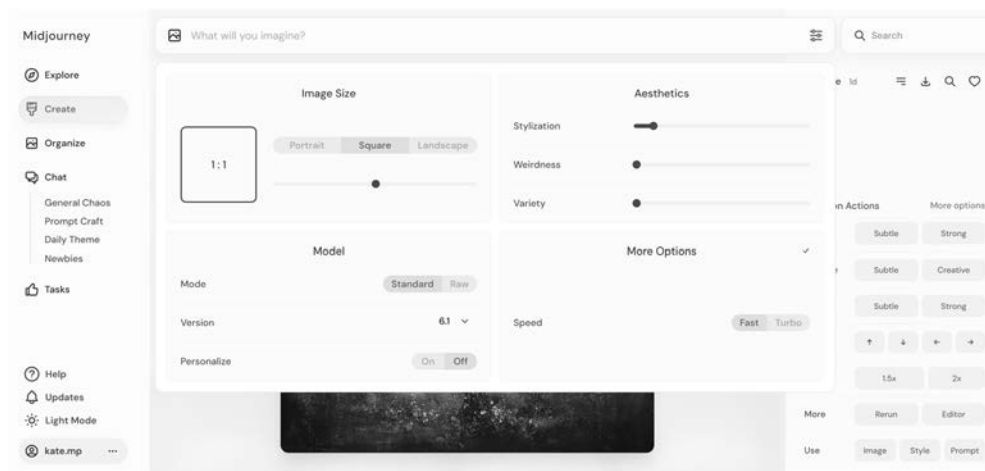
Midjourney

Explore
Create
Organize
Chat
General Chaos
Prompt Craft
Daily Theme
Newbies
Tasks

Help
Updates
Light Mode
kate.mp ···

What will you imagine?

Search

Image Size

1:1

Portrait Square Landscape

Aesthetics

Stylization

Weirdness

Variety

Model

Mode Standard Raw

Version 6.1

Personalize On Off

More Options

Speed Fast Turbo

e Id

n Actions More options

Subtle Strong

Subtle Creative

Subtle Strong

↑ ↓ ← →

1.5x 2x

More Rerun Editor

Use Image Style Prompt